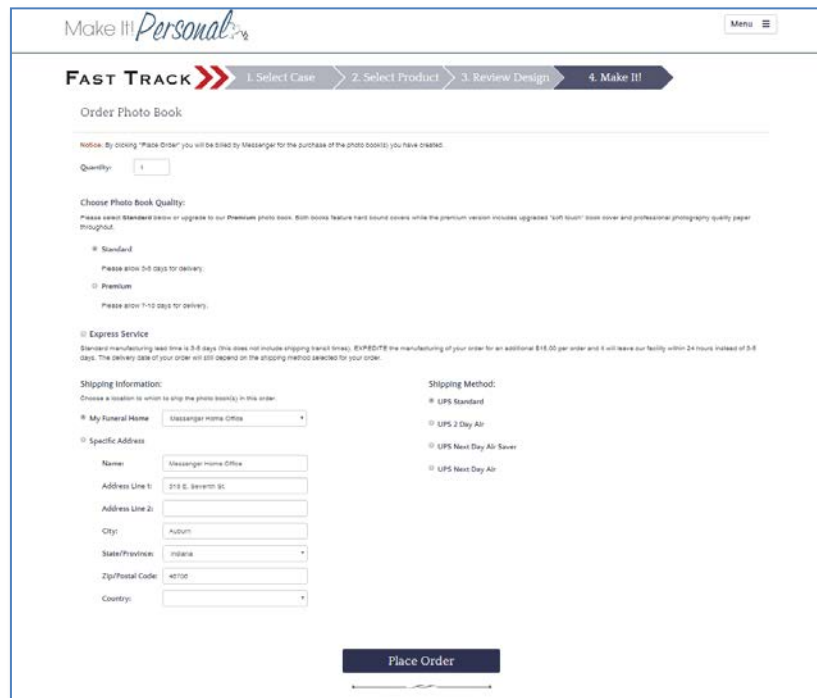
Make It Personal

Menu ≡

FAST TRACK

1. Select Case

2. Select Product

3. Review Design

4. Make It!

Order Photo Book

Notice: By clicking "Place Order" you will be billed by Messenger for the purchase of the photo book(s) you have created.

Quantity: 1

Choose Photo Book Quality:

Please select Standard below or upgrade to our Premium photo book. Both books feature hard bound covers while the premium version includes upgraded "soft touch" book cover and professional photography quality paper throughout.

Standard

Please allow 3-5 days for delivery.

Premium

Please allow 7-10 days for delivery.

Express Service

Standard manufacturing lead time is 3-5 days (this does not include shipping transit times). EXPEDITE the manufacturing of your order for an additional $15.00 per order and it will leave our facility within 24 hours instead of 3-5 days. The delivery date of your order will still depend on the shipping method selected for your order.

Shipping Information:

Choose a location to which to ship the photo book(s) in this order.

My Funeral Home Messenger Home Office

Specific Address

Name: Messenger Home Office

Address Line 1: 318 E. Seventh St.

Address Line 2:

City: Auburn

State/Province: Indiana

Zip/Postal Code: 46706

Country:

Shipping Method:

UPS Standard

UPS 2 Day Air

UPS Next Day Air Saver

UPS Next Day Air

Place Order